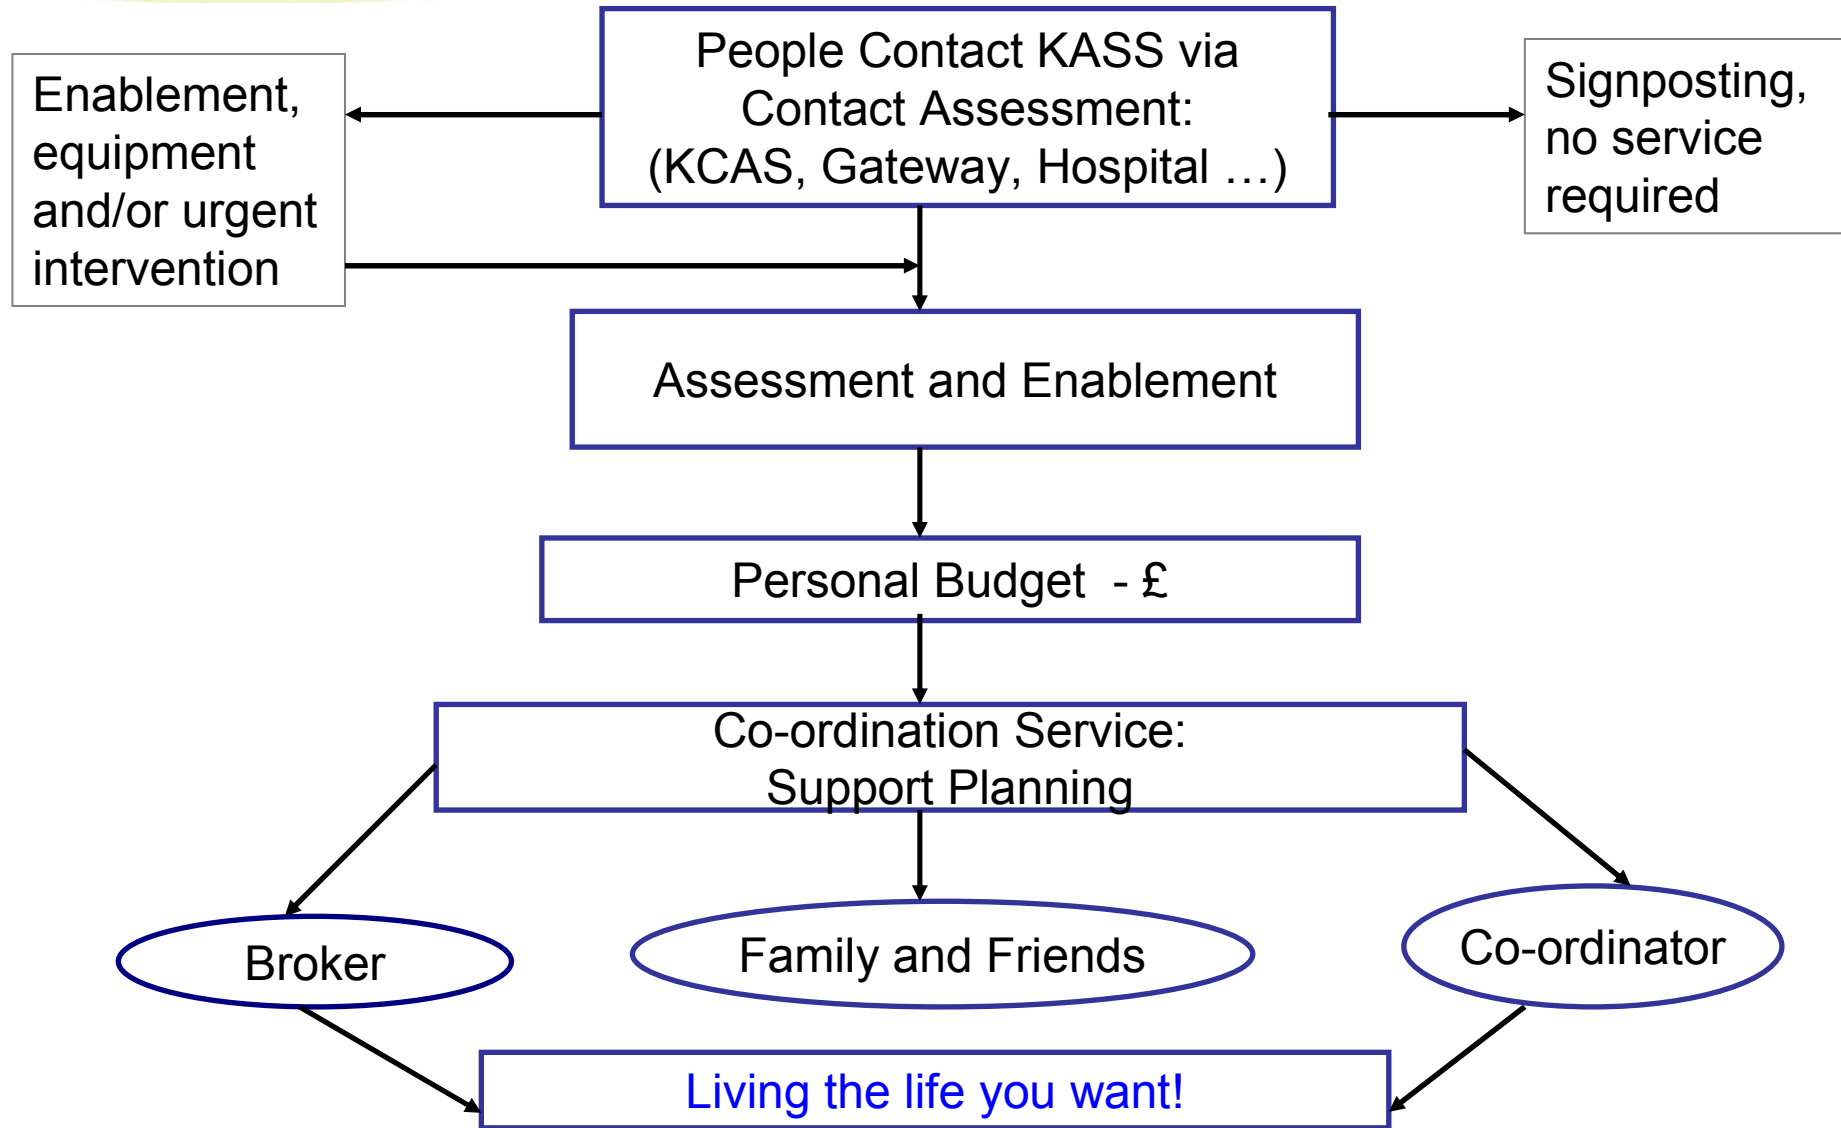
Enablement, equipment and/or urgent intervention

People Contact KASS via Contact Assessment: (KCAS, Gateway, Hospital …)

Signposting, no service required

Assessment and Enablement

Personal Budget - £

Co-ordination Service: Support Planning

Broker

Family and Friends

Co-ordinator

Living the life you want!